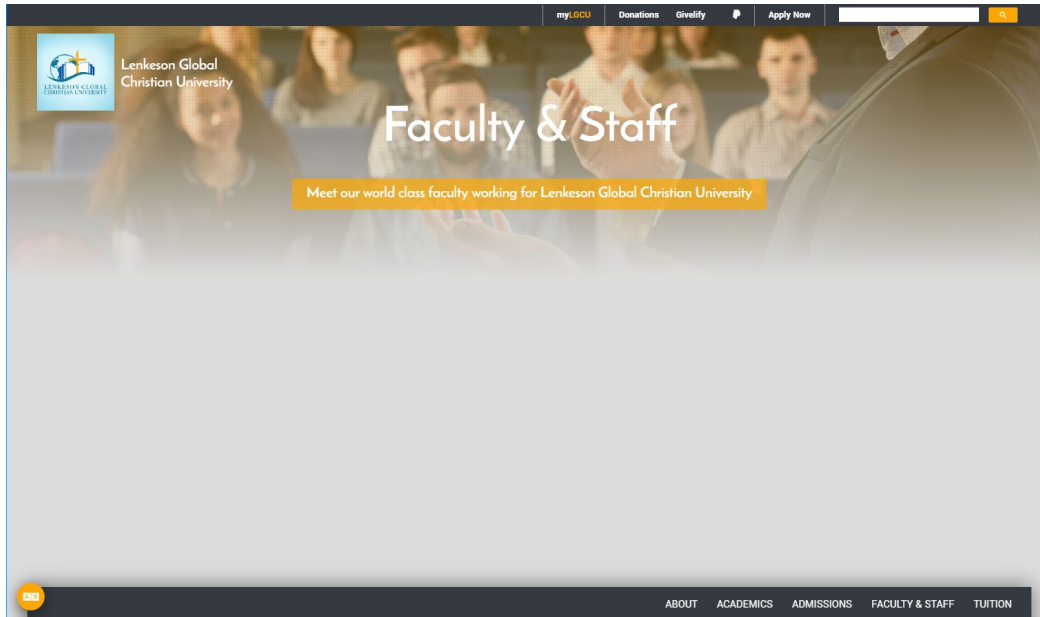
myLGCU Donations Givelify Apply Now

LENKESON GLOBAL CHRISTIAN UNIVERSITY

Lenkeson Global Christian University

Faculty & Staff

Meet our world class faculty working for Lenkeson Global Christian University

ABOUT ACADEMICS ADMISSIONS FACULTY & STAFF TUITION